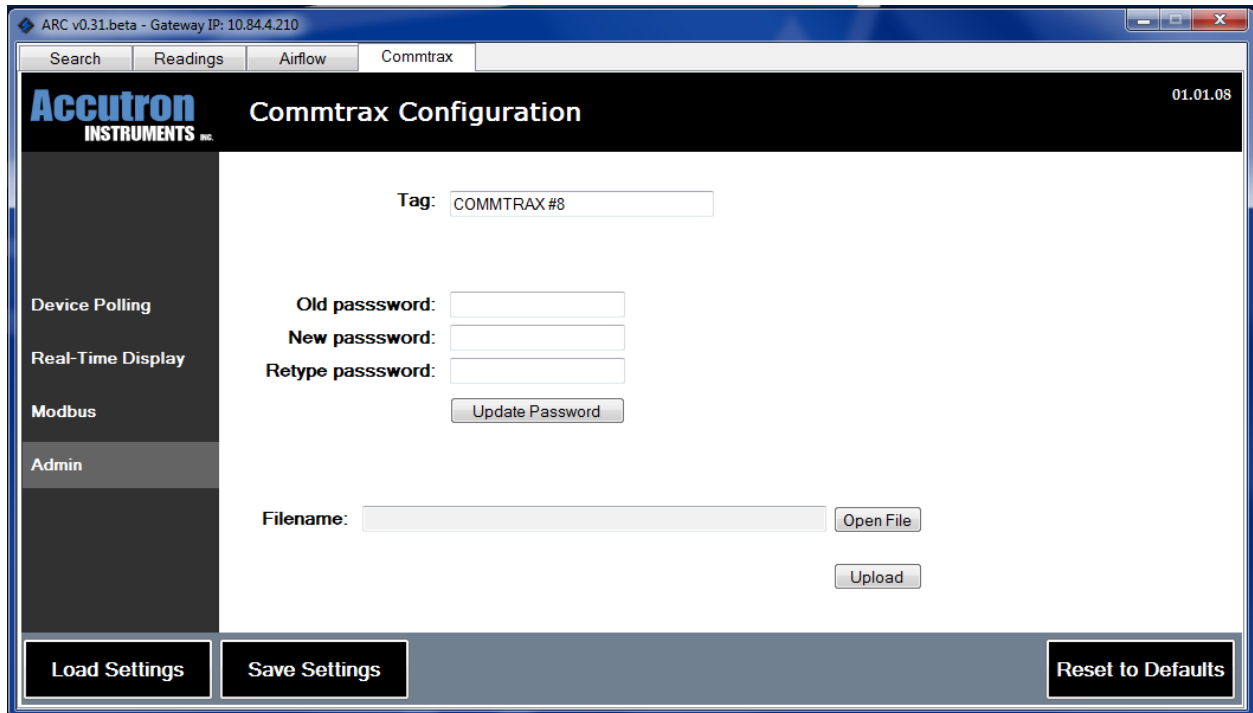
ARC v0.31.beta - Gateway IP: 10.84.4.210

Search Readings Airflow Commtrax

Accutron INSTRUMENTS INC.

Commtrax Configuration

01.01.08

Tag: COMMTRAX #8

Device Polling

Real-Time Display

Modbus

Admin

Old passsword:

New passsword:

Retype passsword:

Update Password

Filename:

Open File

Upload

Load Settings

Save Settings

Reset to Defaults